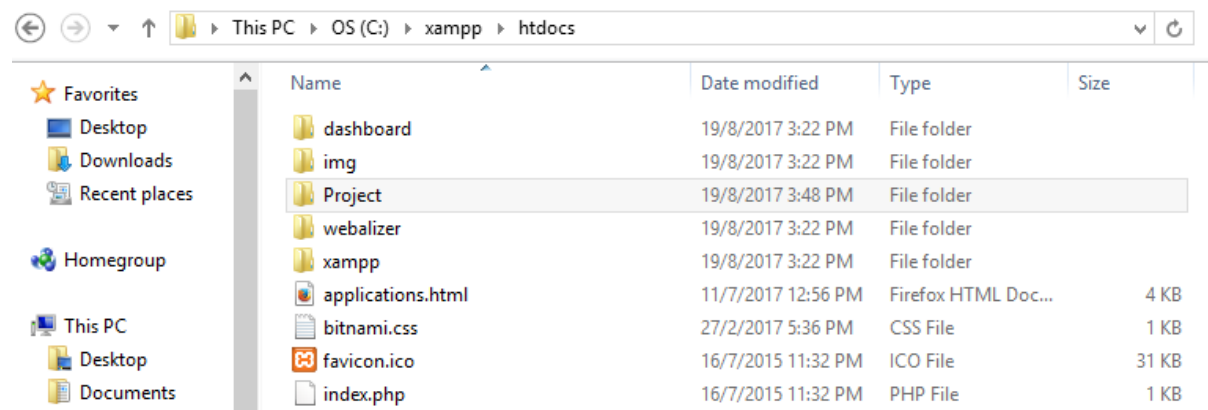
This PC › OS (C:) › xampp › htdocs

Favorites
Desktop
Downloads
Recent places

Homegroup

This PC
Desktop
Documents

| Name | Date modified | Type | Size |
|---|---|---|---|
| dashboard | 19/8/2017 3:22 PM | File folder | |
| img | 19/8/2017 3:22 PM | File folder | |
| Project | 19/8/2017 3:48 PM | File folder | |
| webalizer | 19/8/2017 3:22 PM | File folder | |
| xampp | 19/8/2017 3:22 PM | File folder | |
| applications.html | 11/7/2017 12:56 PM | Firefox HTML Doc... | 4 KB |
| bitnami.css | 27/2/2017 5:36 PM | CSS File | 1 KB |
| favicon.ico | 16/7/2015 11:32 PM | ICO File | 31 KB |
| index.php | 16/7/2015 11:32 PM | PHP File | 1 KB |